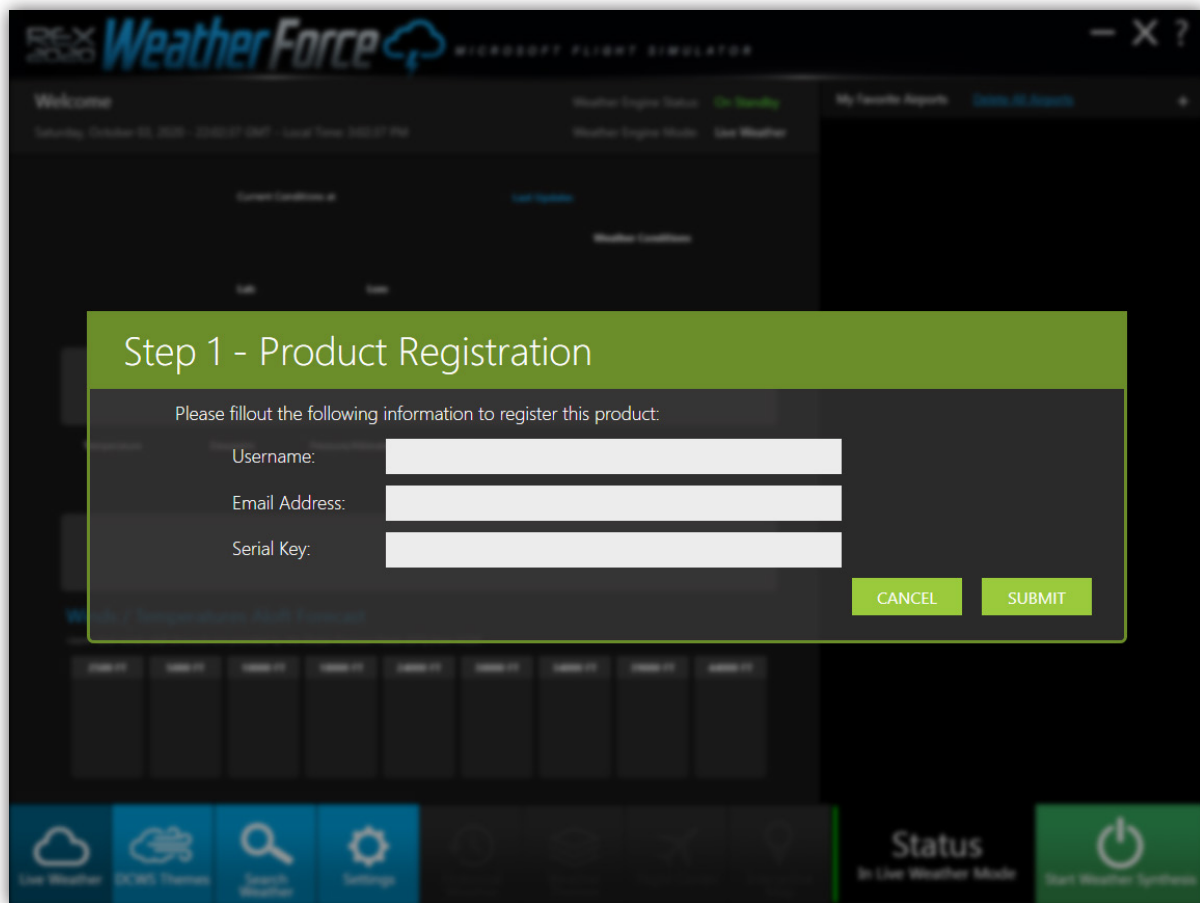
REX 2020 WeatherForce MICROSOFT FLIGHT SIMULATOR

Welcome
Saturday, October 03, 2020 - 22:02:07 GMT - Local Time: 3:02:07 PM

Weather Engine Status: On Standby
Weather Engine Mode: Live Weather

My Favorite Airports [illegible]

Step 1 - Product Registration

Please fillout the following information to register this product:

Username:
Email Address:
Serial Key:

CANCEL SUBMIT

Live Weather
DCWS Themes
Search Weather
Settings

Status
In Live Weather Mode

Start Weather Synthesis